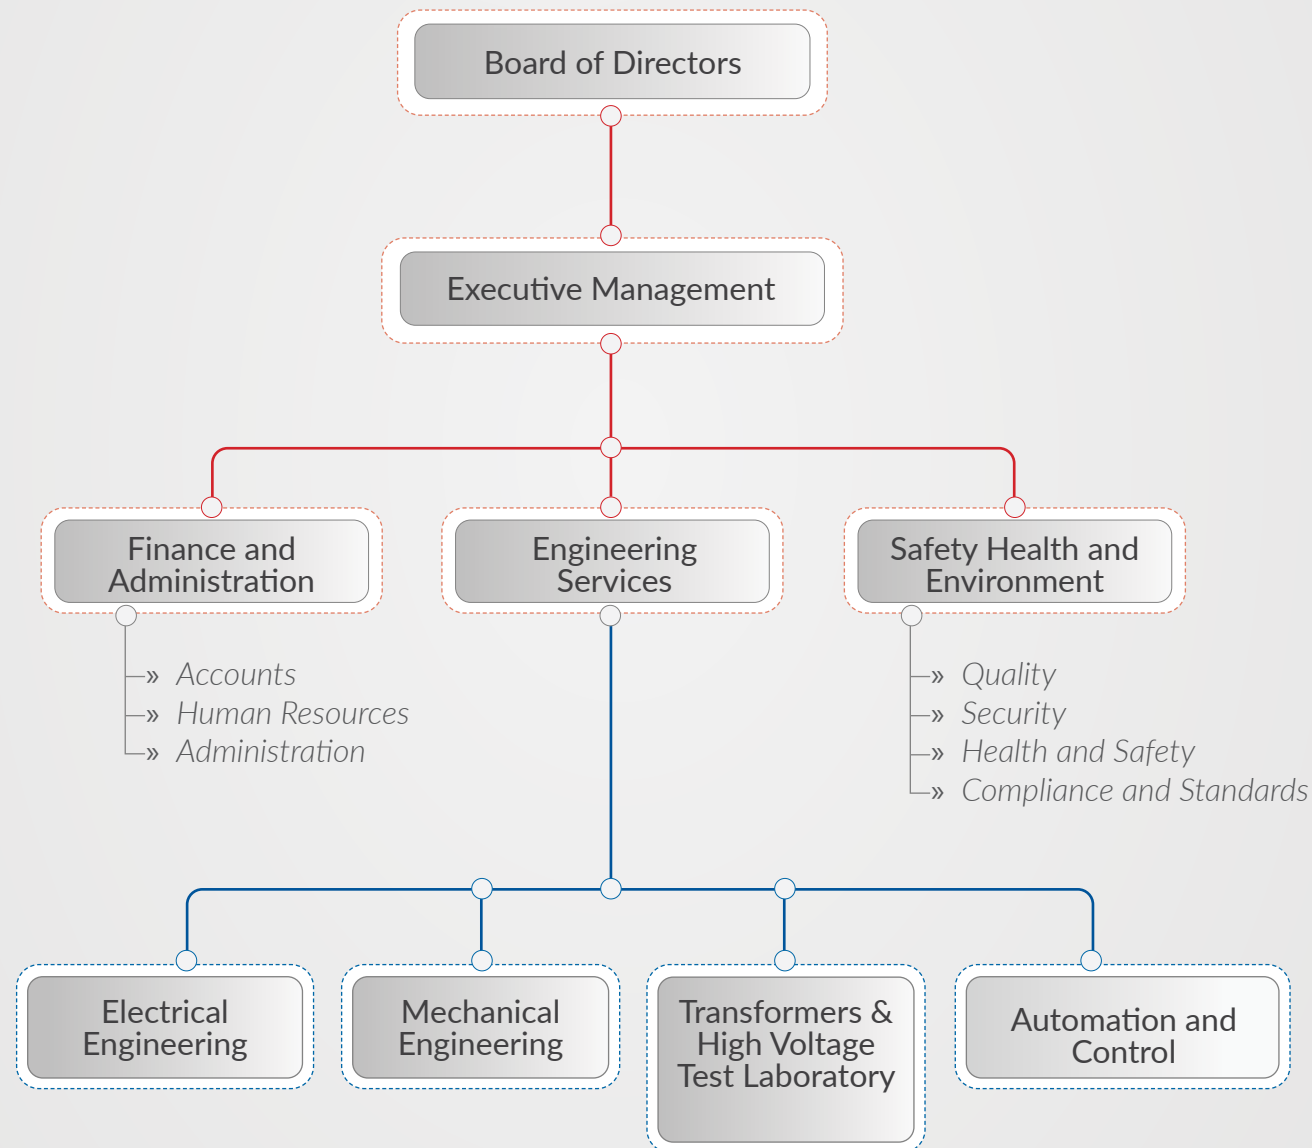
Board of Directors

Executive Management

Finance and Administration

» Accounts
» Human Resources
» Administration

Engineering Services

Safety Health and Environment

» Quality
» Security
» Health and Safety
» Compliance and Standards

Electrical Engineering

Mechanical Engineering

Transformers & High Voltage Test Laboratory

Automation and Control